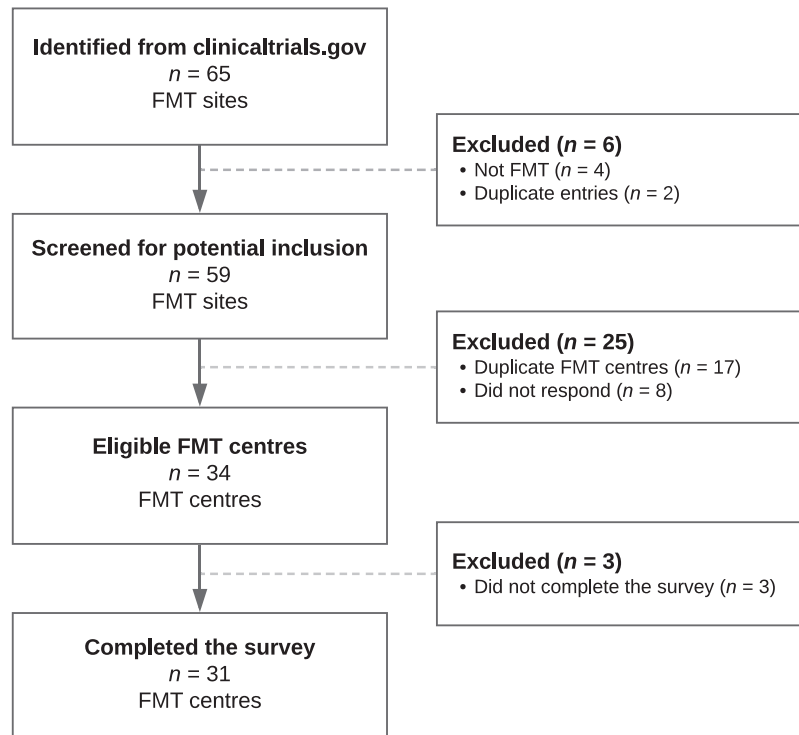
**Identified from clinicaltrials.gov**
$n$ = 65
FMT sites

**Excluded ($n$ = 6)**
• Not FMT ($n$ = 4)
• Duplicate entries ($n$ = 2)

**Screened for potential inclusion**
$n$ = 59
FMT sites

**Excluded ($n$ = 25)**
• Duplicate FMT centres ($n$ = 17)
• Did not respond ($n$ = 8)

**Eligible FMT centres**
$n$ = 34
FMT centres

**Excluded ($n$ = 3)**
• Did not complete the survey ($n$ = 3)

**Completed the survey**
$n$ = 31
FMT centres